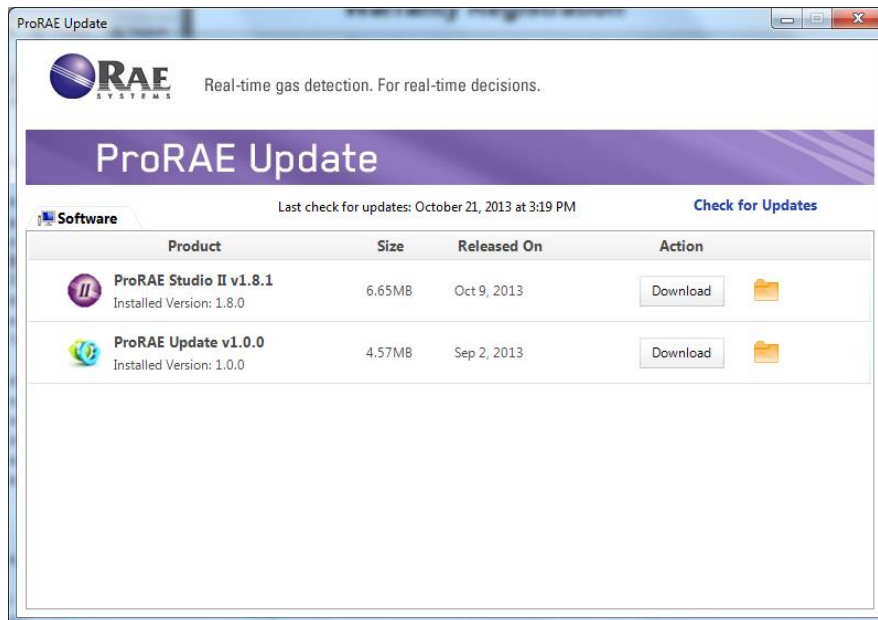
ProRAE Update

RAE SYSTEMS

Real-time gas detection. For real-time decisions.

ProRAE Update

Software

Last check for updates: October 21, 2013 at 3:19 PM

Check for Updates

| Product | Size | Released On | Action |
|---|---|---|---|
| ProRAE Studio II v1.8.1 Installed Version: 1.8.0 | 6.65MB | Oct 9, 2013 | Download |
| ProRAE Update v1.0.0 Installed Version: 1.0.0 | 4.57MB | Sep 2, 2013 | Download |